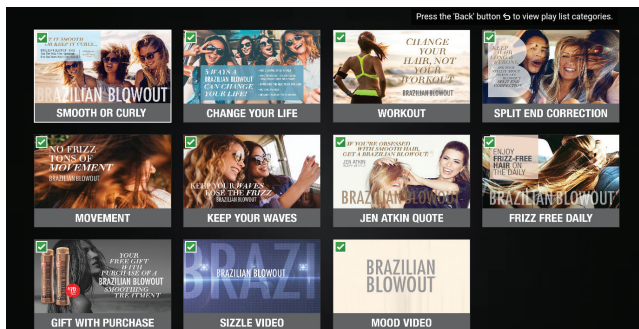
Press the 'Back' button ↺ to view play list categories.

BRAZILIAN BLOWOUT
SMOOTH OR CURLY

5 WAYS A BRAZILIAN BLOWOUT CAN CHANGE YOUR LIFE!
CHANGE YOUR LIFE

CHANGE YOUR HAIR, NOT YOUR WORKOUT
BRAZILIAN BLOWOUT
WORKOUT

SPLIT END CORRECTION

NO FRIZZ TONS OF MOVEMENT
BRAZILIAN BLOWOUT
MOVEMENT

KEEP YOUR WAVES LOSE THE FRIZZ
BRAZILIAN BLOWOUT
KEEP YOUR WAVES

IF YOU'RE OBSESSED WITH SMOOTH HAIR, GET A BRAZILIAN BLOWOUT.
BRAZILIAN BLOWOUT
JEN ATKIN QUOTE

ENJOY FRIZZ-FREE HAIR ON THE DAILY
BRAZILIAN BLOWOUT
FRIZZ FREE DAILY

YOUR FREE GIFT WITH PURCHASE OF A BRAZILIAN BLOWOUT SMOOTHING TREATMENT
GIFT WITH PURCHASE

BRAZILIAN BLOWOUT
SIZZLE VIDEO

BRAZILIAN BLOWOUT
MOOD VIDEO